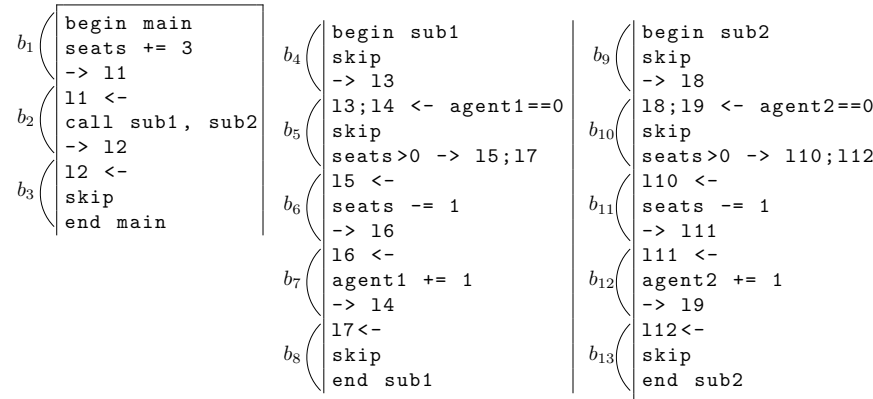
$b_1$
begin main
seats += 3
-> l1

$b_2$
l1 <-
call sub1, sub2
-> l2

$b_3$
l2 <-
skip
end main

$b_4$
begin sub1
skip
-> l3

$b_5$
l3;l4 <- agent1==0
skip
seats>0 -> l5;l7

$b_6$
l5 <-
seats -= 1
-> l6

$b_7$
l6 <-
agent1 += 1
-> l4

$b_8$
l7<-
skip
end sub1

$b_9$
begin sub2
skip
-> l8

$b_{10}$
l8;l9 <- agent2==0
skip
seats>0 -> l10;l12

$b_{11}$
l10 <-
seats -= 1
-> l11

$b_{12}$
l11 <-
agent2 += 1
-> l9

$b_{13}$
l12<-
skip
end sub2